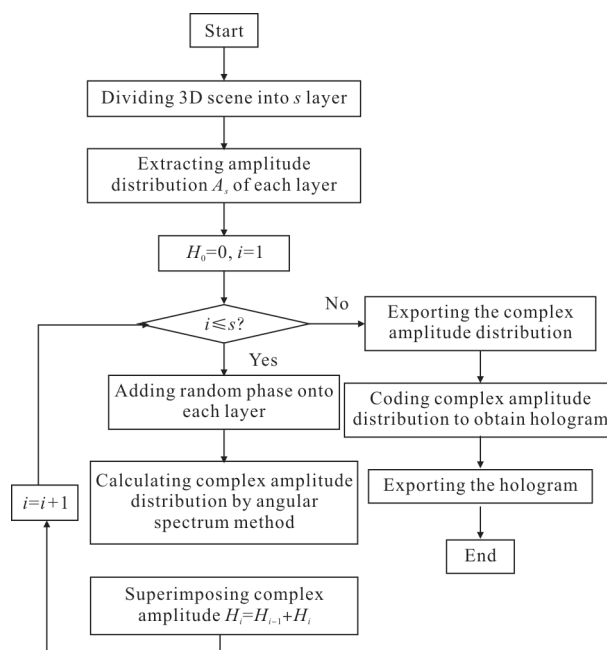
Start

Dividing 3D scene into $s$ layer

Extracting amplitude distribution $A_s$ of each layer

$H_0=0$, $i=1$

$i \leqslant s$?

No

Yes

Exporting the complex amplitude distribution

Adding random phase onto each layer

Coding complex amplitude distribution to obtain hologram

Calculating complex amplitude distribution by angular spectrum method

Exporting the hologram

$i=i+1$

End

Superimposing complex amplitude $H_i=H_{i-1}+H_i$